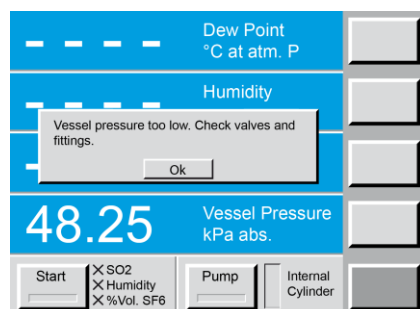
- - - -

Dew Point
°C at atm. P

- - - -

Humidity

Vessel pressure too low. Check valves and fittings.

Ok

-

48.25

Vessel Pressure
kPa abs.

Start

✕ SO2
✕ Humidity
✕ %Vol. SF6

Pump

Internal
Cylinder